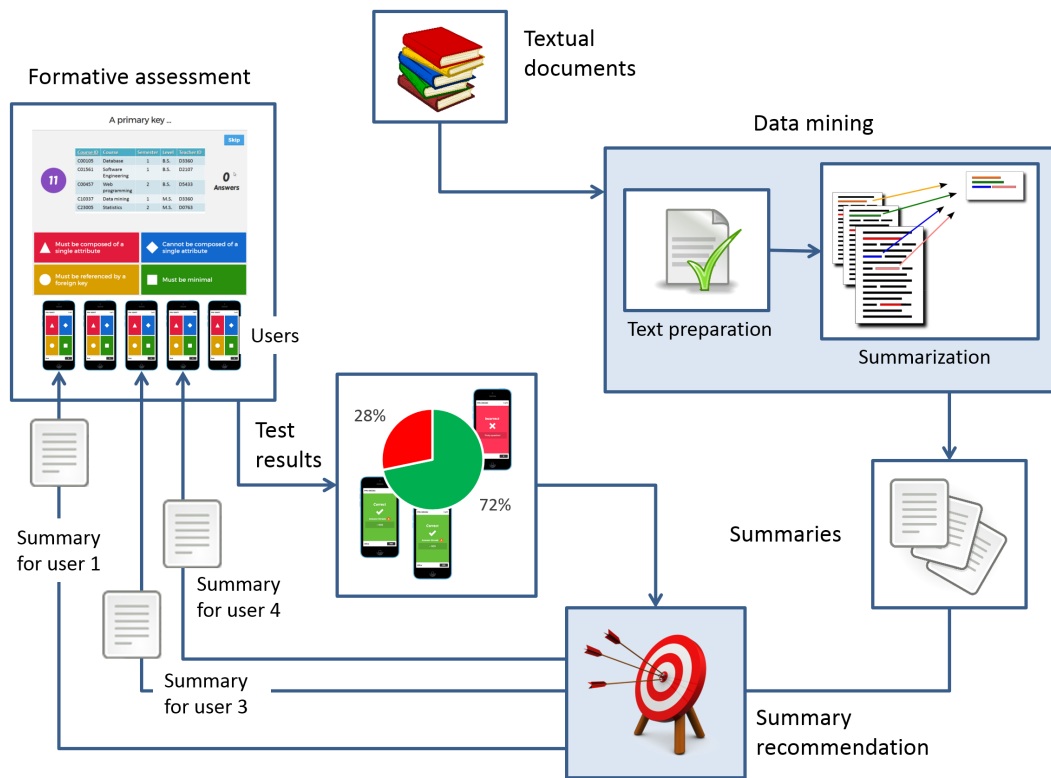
Textual documents

Formative assessment

A primary key ...

Skip

| Course ID | Course | Semester | Level | Teacher ID |
|---|---|---|---|---|
| C00105 | Database | 1 | B.S. | D3360 |
| C01561 | Software Engineering | 1 | B.S. | D2107 |
| C00457 | Web programming | 2 | B.S. | D5433 |
| C10337 | Data mining | 1 | M.S. | D3360 |
| C23005 | Statistics | 2 | M.S. | D0763 |

11

0

Answers

Must be composed of a single attribute

Cannot be composed of a single attribute

Must be referenced by a foreign key

Must be minimal

Users

Data mining

Text preparation

Summarization

Test results

28%

72%

Summaries

Summary for user 1

Summary for user 4

Summary for user 3

Summary recommendation